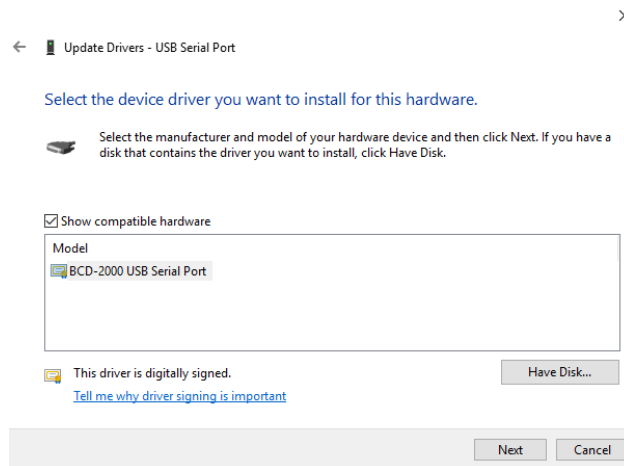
Update Drivers - USB Serial Port

Select the device driver you want to install for this hardware.

Select the manufacturer and model of your hardware device and then click Next. If you have a disk that contains the driver you want to install, click Have Disk.

Show compatible hardware

Model

BCD-2000 USB Serial Port

This driver is digitally signed.

Tell me why driver signing is important

Have Disk...

Next

Cancel